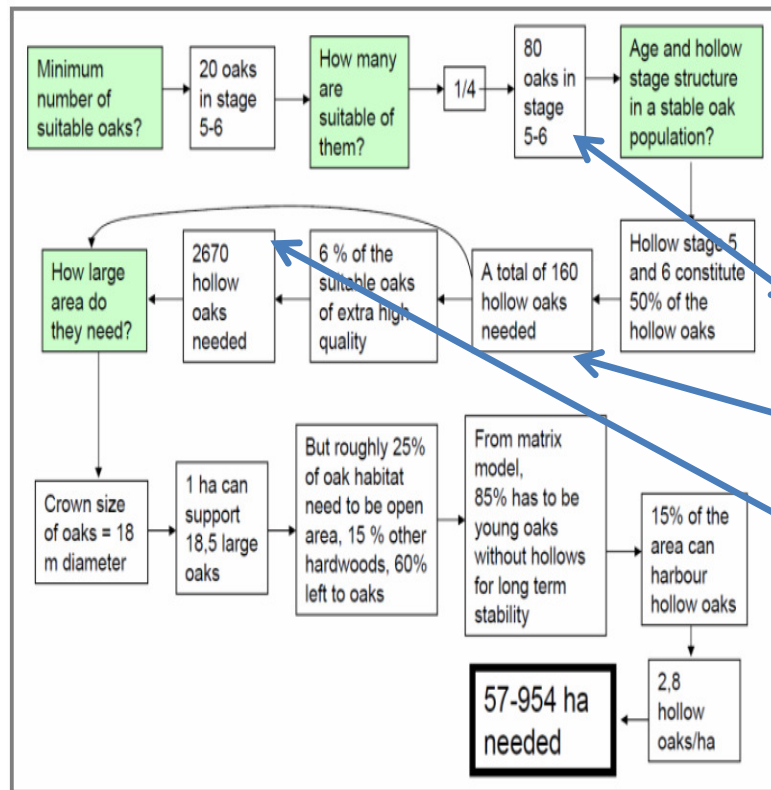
Minimum number of suitable oaks?

20 oaks in stage 5-6

How many are suitable of them?

1/4

80 oaks in stage 5-6

Age and hollow stage structure in a stable oak population?

Hollow stage 5 and 6 constitute 50% of the hollow oaks

A total of 160 hollow oaks needed

6 % of the suitable oaks of extra high quality

2670 hollow oaks needed

How large area do they need?

Crown size of oaks = 18 m diameter

1 ha can support 18,5 large oaks

But roughly 25% of oak habitat need to be open area, 15 % other hardwoods, 60% left to oaks

From matrix model, 85% has to be young oaks without hollows for long term stability

15% of the area can harbour hollow oaks

2,8 hollow oaks/ha

57-954 ha needed